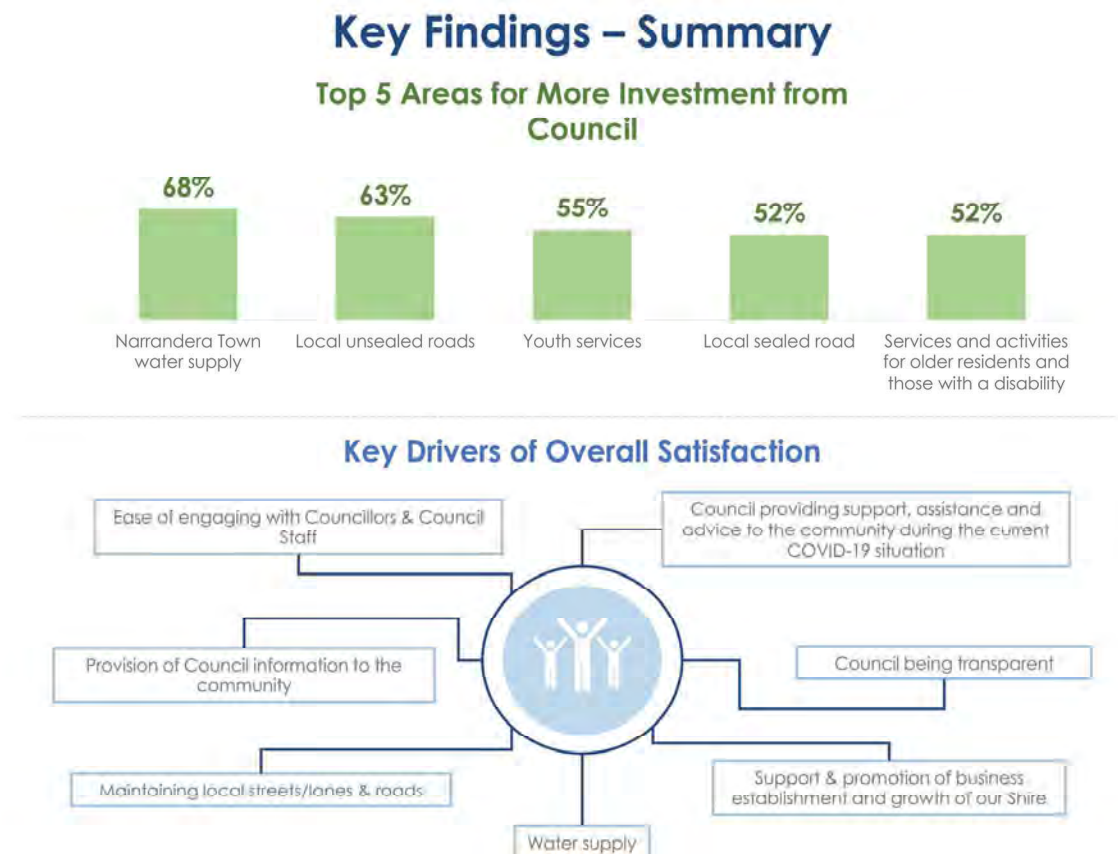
Key Findings – Summary

Top 5 Areas for More Investment from Council

68%
Narrandera Town water supply

63%
Local unsealed roads

55%
Youth services

52%
Local sealed road

52%
Services and activities for older residents and those with a disability

Key Drivers of Overall Satisfaction

Ease of engaging with Councillors & Council Staff

Council providing support, assistance and advice to the community during the current COVID-19 situation

Provision of Council information to the community

Council being transparent

Maintaining local streets/lanes & roads

Support & promotion of business establishment and growth of our Shire

Water supply